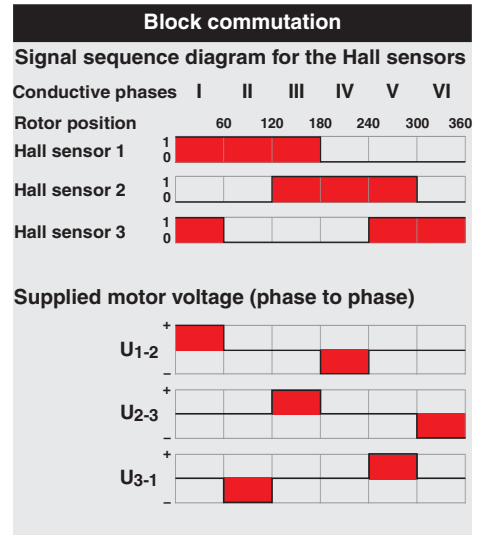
Block commutation

Signal sequence diagram for the Hall sensors

Conductive phases I II III IV V VI

Rotor position 60 120 180 240 300 360

Hall sensor 1 1 0

Hall sensor 2 1 0

Hall sensor 3 1 0

Supplied motor voltage (phase to phase)

+ $U_{1-2}$ –

+ $U_{2-3}$ –

+ $U_{3-1}$ –